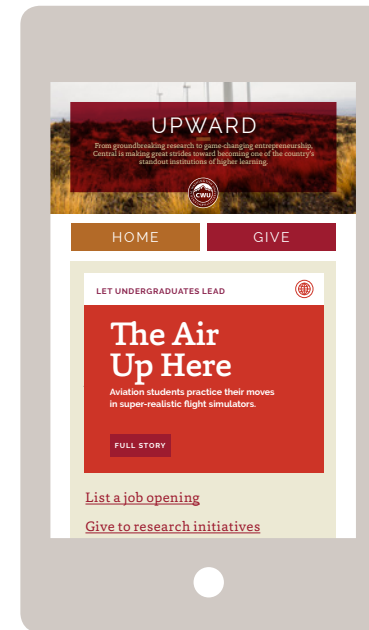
UPWARD

From groundbreaking research to game-changing entrepreneurship, Central is making great strides toward becoming one of the country's standout institutions of higher learning.

CWU

HOME

GIVE

LET UNDERGRADUATES LEAD

The Air Up Here

Aviation students practice their moves in super-realistic flight simulators.

FULL STORY

List a job opening

Give to research initiatives